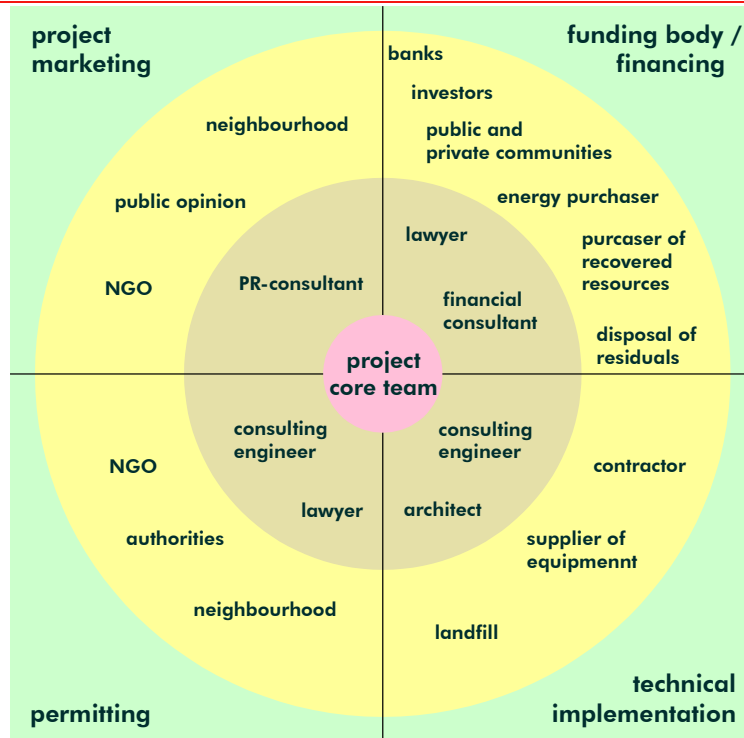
project marketing

funding body / financing

banks

investors

neighbourhood

public and private communities

public opinion

energy purchaser

lawyer

purcaser of recovered resources

NGO

PR-consultant

financial consultant

disposal of residuals

project core team

consulting engineer

consulting engineer

NGO

contractor

lawyer

architect

authorities

supplier of equipmennt

neighbourhood

landfill

permitting

technical implementation